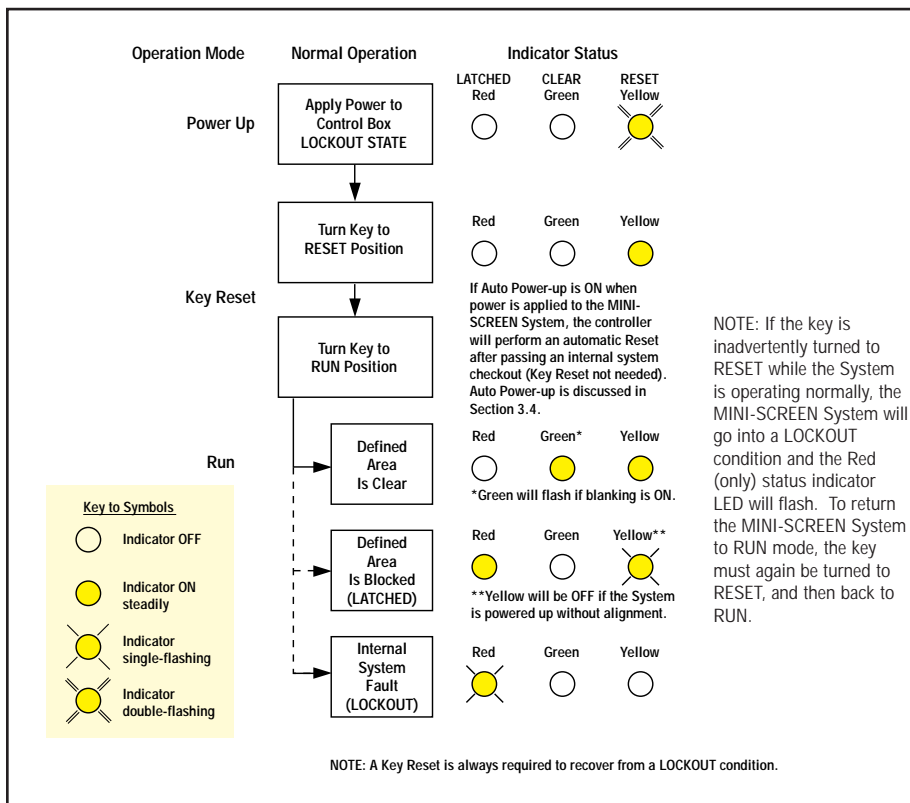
Operation Mode

Normal Operation

Indicator Status

LATCHED Red

CLEAR Green

RESET Yellow

Power Up

Apply Power to Control Box LOCKOUT STATE

Turn Key to RESET Position

Red

Green

Yellow

Key Reset

If Auto Power-up is ON when power is applied to the MINI-SCREEN System, the controller will perform an automatic Reset after passing an internal system checkout (Key Reset not needed). Auto Power-up is discussed in Section 3.4.

Turn Key to RUN Position

NOTE: If the key is inadvertently turned to RESET while the System is operating normally, the MINI-SCREEN System will go into a LOCKOUT condition and the Red (only) status indicator LED will flash. To return the MINI-SCREEN System to RUN mode, the key must again be turned to RESET, and then back to RUN.

Run

Defined Area Is Clear

Red

Green*

Yellow

*Green will flash if blanking is ON.

Key to Symbols

Indicator OFF

Indicator ON steadily

Indicator single-flashing

Indicator double-flashing

Defined Area Is Blocked (LATCHED)

Red

Green

Yellow**

**Yellow will be OFF if the System is powered up without alignment.

Internal System Fault (LOCKOUT)

Red

Green

Yellow

NOTE: A Key Reset is always required to recover from a LOCKOUT condition.